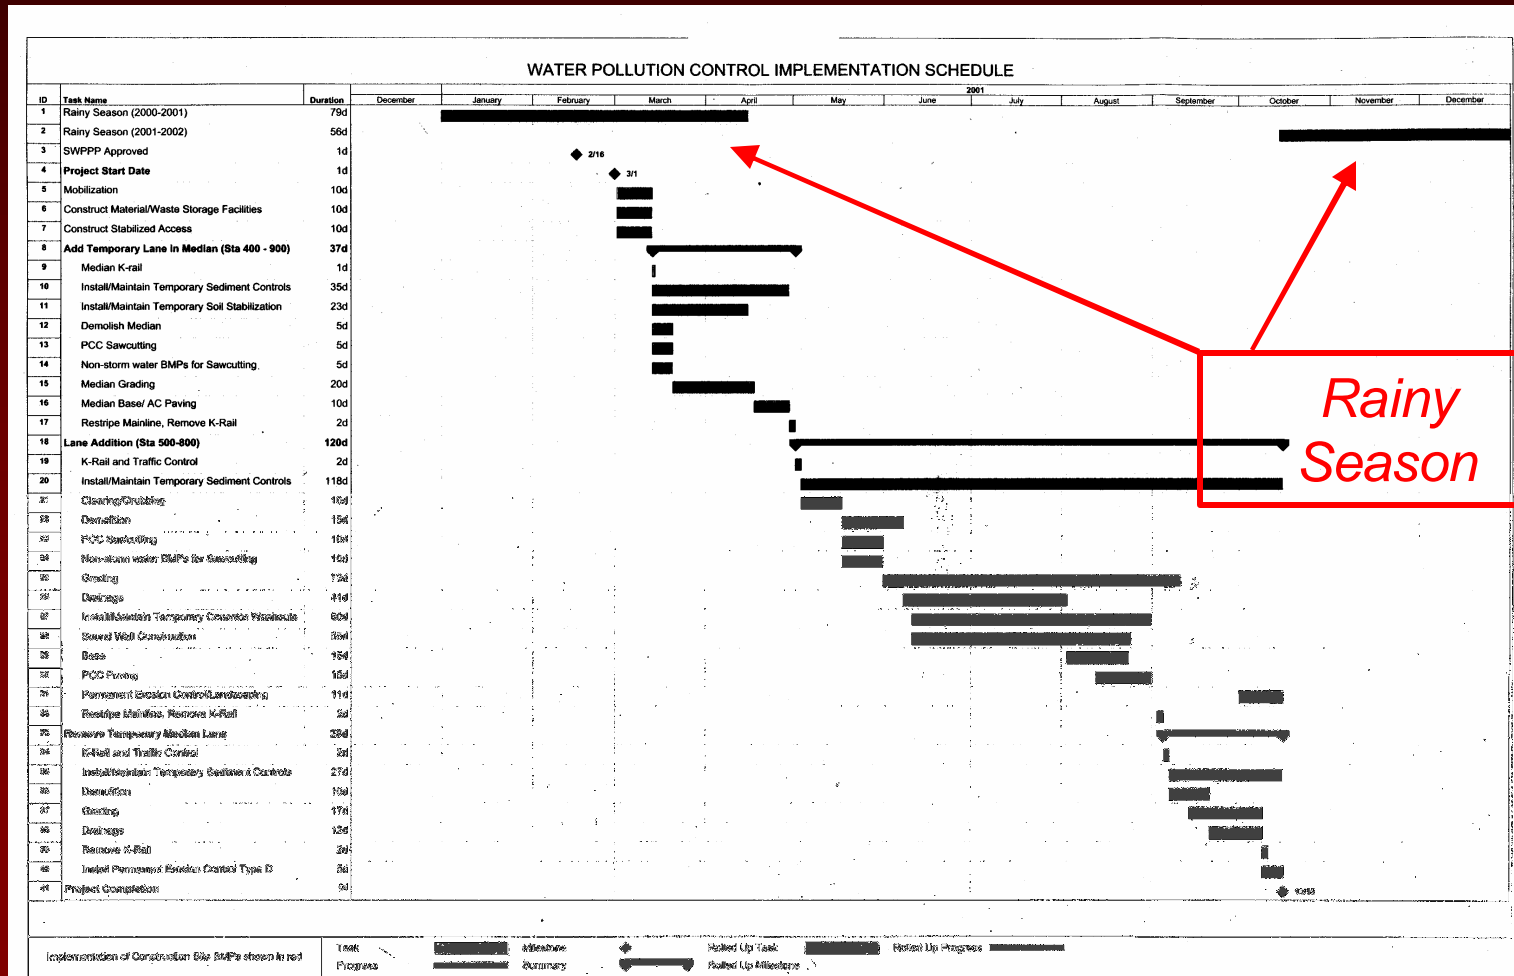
WATER POLLUTION CONTROL IMPLEMENTATION SCHEDULE

2001

| ID | Task Name | Duration |
|---|---|---|
| 1 | Rainy Season (2000-2001) | 79d |
| 2 | Rainy Season (2001-2002) | 56d |
| 3 | SWPPP Approved | 1d |
| 4 | Project Start Date | 1d |
| 5 | Mobilization | 10d |
| 6 | Construct Material/Waste Storage Facilities | 10d |
| 7 | Construct Stabilized Access | 10d |
| 8 | Add Temporary Lane In Median (Sta 400 - 900) | 37d |
| 9 | Median K-rail | 1d |
| 10 | Install/Maintain Temporary Sediment Controls | 35d |
| 11 | Install/Maintain Temporary Soil Stabilization | 23d |
| 12 | Demolish Median | 5d |
| 13 | PCC Sawcutting | 5d |
| 14 | Non-storm water BMPs for Sawcutting | 5d |
| 15 | Median Grading | 20d |
| 16 | Median Base/ AC Paving | 10d |
| 17 | Restripe Mainline, Remove K-Rail | 2d |
| 18 | Lane Addition (Sta 500-800) | 120d |
| 19 | K-Rail and Traffic Control | 2d |
| 20 | Install/Maintain Temporary Sediment Controls | 118d |
| 21 | Clearing/Grubbing | 10d |
| 22 | Demolition | 15d |
| 23 | PCC Sawcutting | 10d |
| 24 | Non-storm water BMPs for Sawcutting | 10d |
| 25 | Grading | 72d |
| 26 | Drainage | 41d |
| 27 | Install/Maintain Temporary Concrete Washouts | 60d |
| 28 | Sound Wall Construction | 58d |
| 29 | Base | 15d |
| 30 | PCC Paving | 15d |
| 31 | Permanent Erosion Control/Landscaping | 11d |
| 32 | Restripe Mainline, Remove K-Rail | 2d |
| 33 | Remove Temporary Median Lane | 29d |
| 34 | K-Rail and Traffic Control | 2d |
| 35 | Install/Maintain Temporary Sediment Controls | 27d |
| 36 | Demolition | 10d |
| 37 | Grading | 17d |
| 38 | Drainage | 13d |
| 39 | Remove K-Rail | 2d |
| 40 | Install Permanent Erosion Control Type D | 5d |
| 41 | Project Completion | 0d |

December January February March April May June July August September October November December

2/16
3/1
10/3

Rainy Season

Implementation of Construction Site BMPs shown in red

Task
Progress
Milestone
Summary
Rolled Up Task
Rolled Up Milestone
Rolled Up Progress